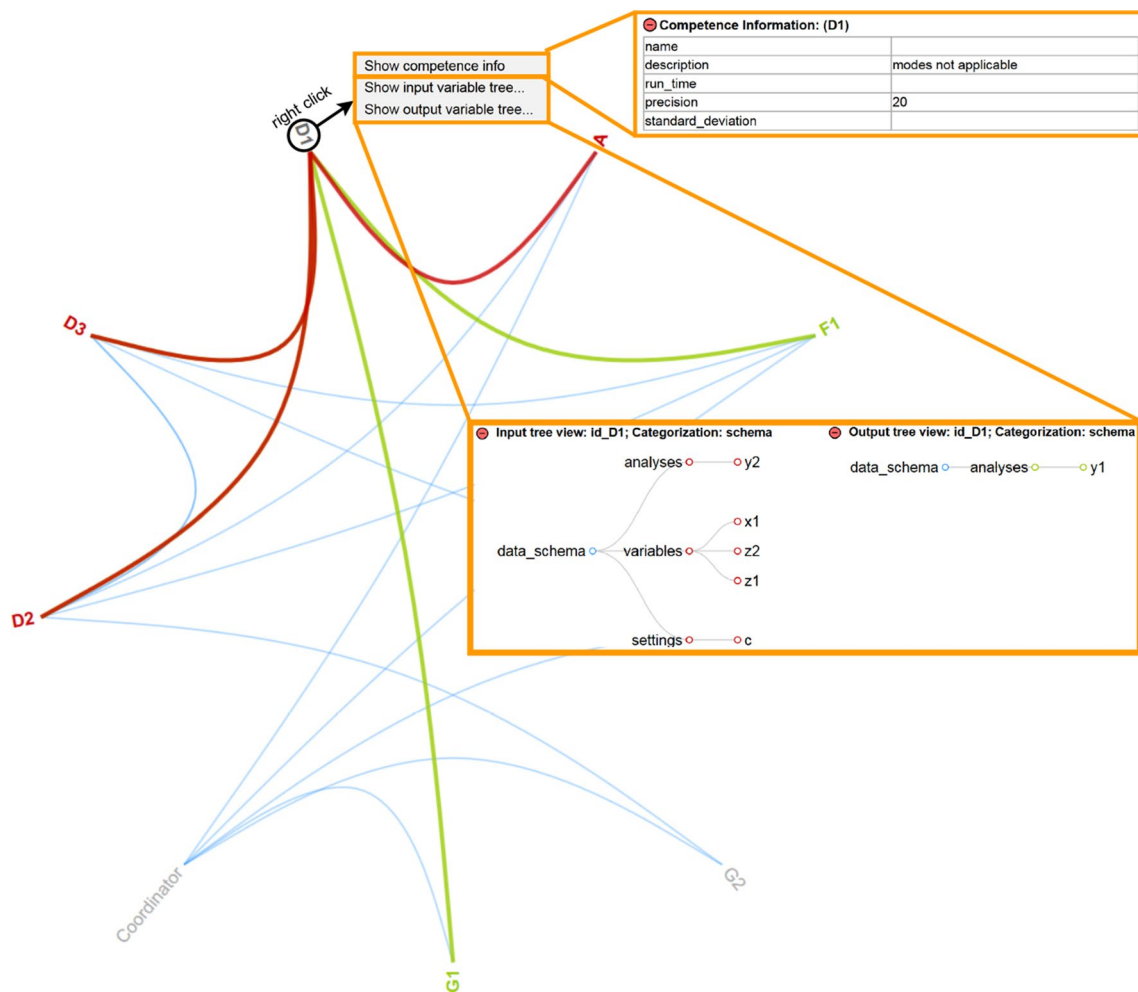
Competence Information: (D1)

| name | |
|---|---|
| description | modes not applicable |
| run_time | |
| precision | 20 |
| standard_deviation | |

Show competence info
Show input variable tree...
Show output variable tree...

right click

D1

A

D3

F1

D2

Input tree view: id_D1; Categorization: schema

analyses y2

data_schema variables x1 z2 z1

settings c

Output tree view: id_D1; Categorization: schema

data_schema analyses y1

Coordinator

G2

G1